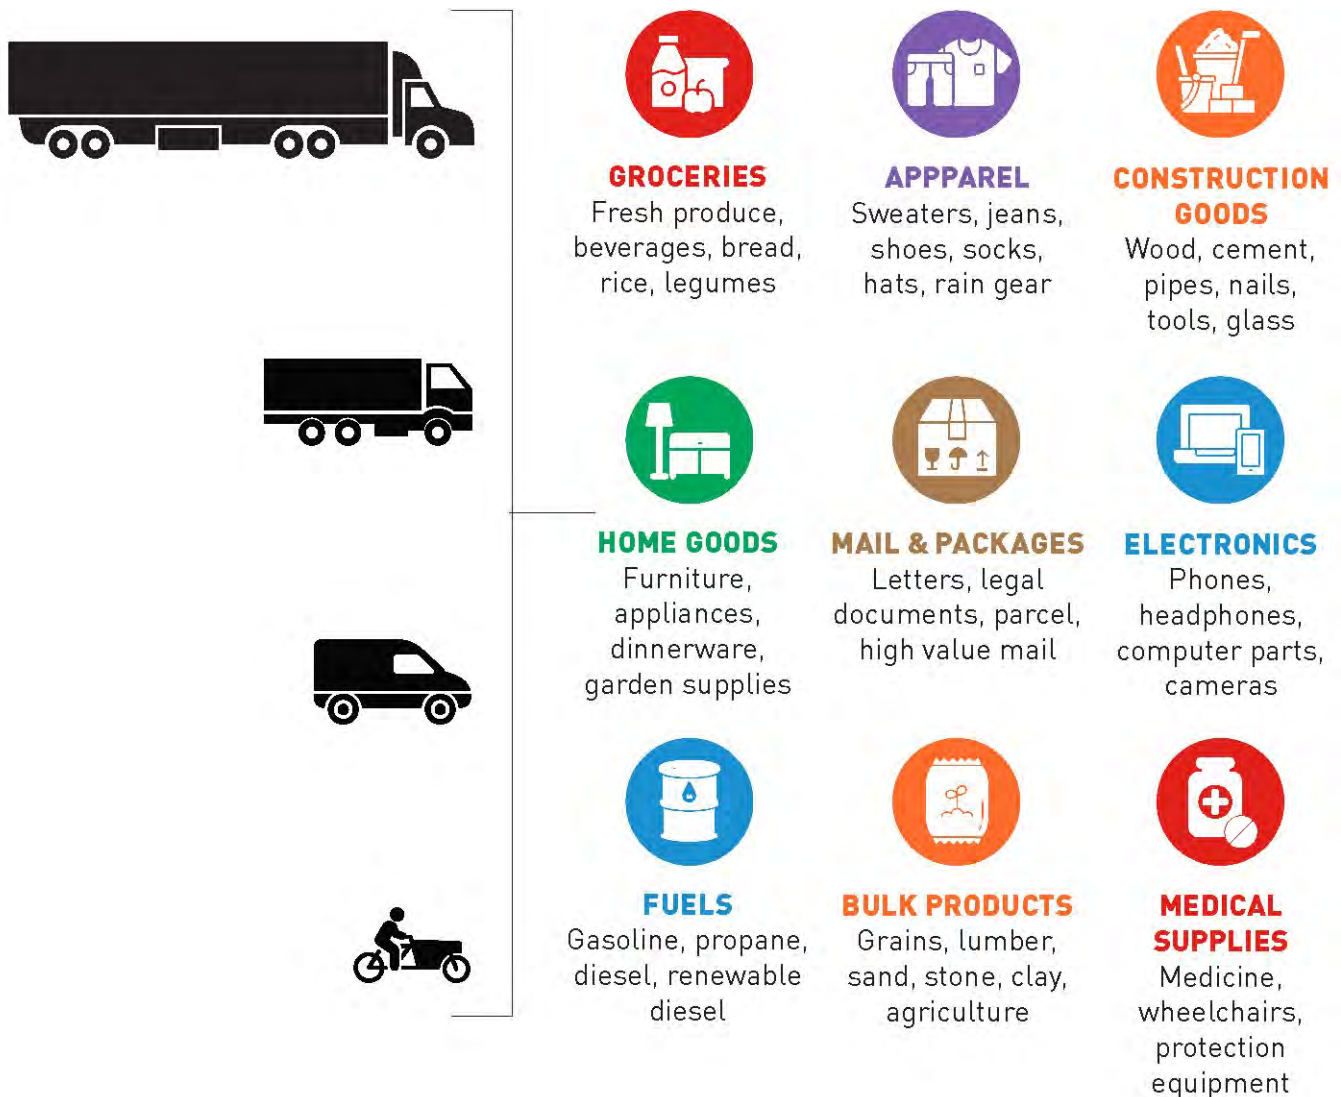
GROCERIES
Fresh produce, beverages, bread, rice, legumes

APPPAREL
Sweaters, jeans, shoes, socks, hats, rain gear

CONSTRUCTION GOODS
Wood, cement, pipes, nails, tools, glass

HOME GOODS
Furniture, appliances, dinnerware, garden supplies

MAIL & PACKAGES
Letters, legal documents, parcel, high value mail

ELECTRONICS
Phones, headphones, computer parts, cameras

FUELS
Gasoline, propane, diesel, renewable diesel

BULK PRODUCTS
Grains, lumber, sand, stone, clay, agriculture

MEDICAL SUPPLIES
Medicine, wheelchairs, protection equipment